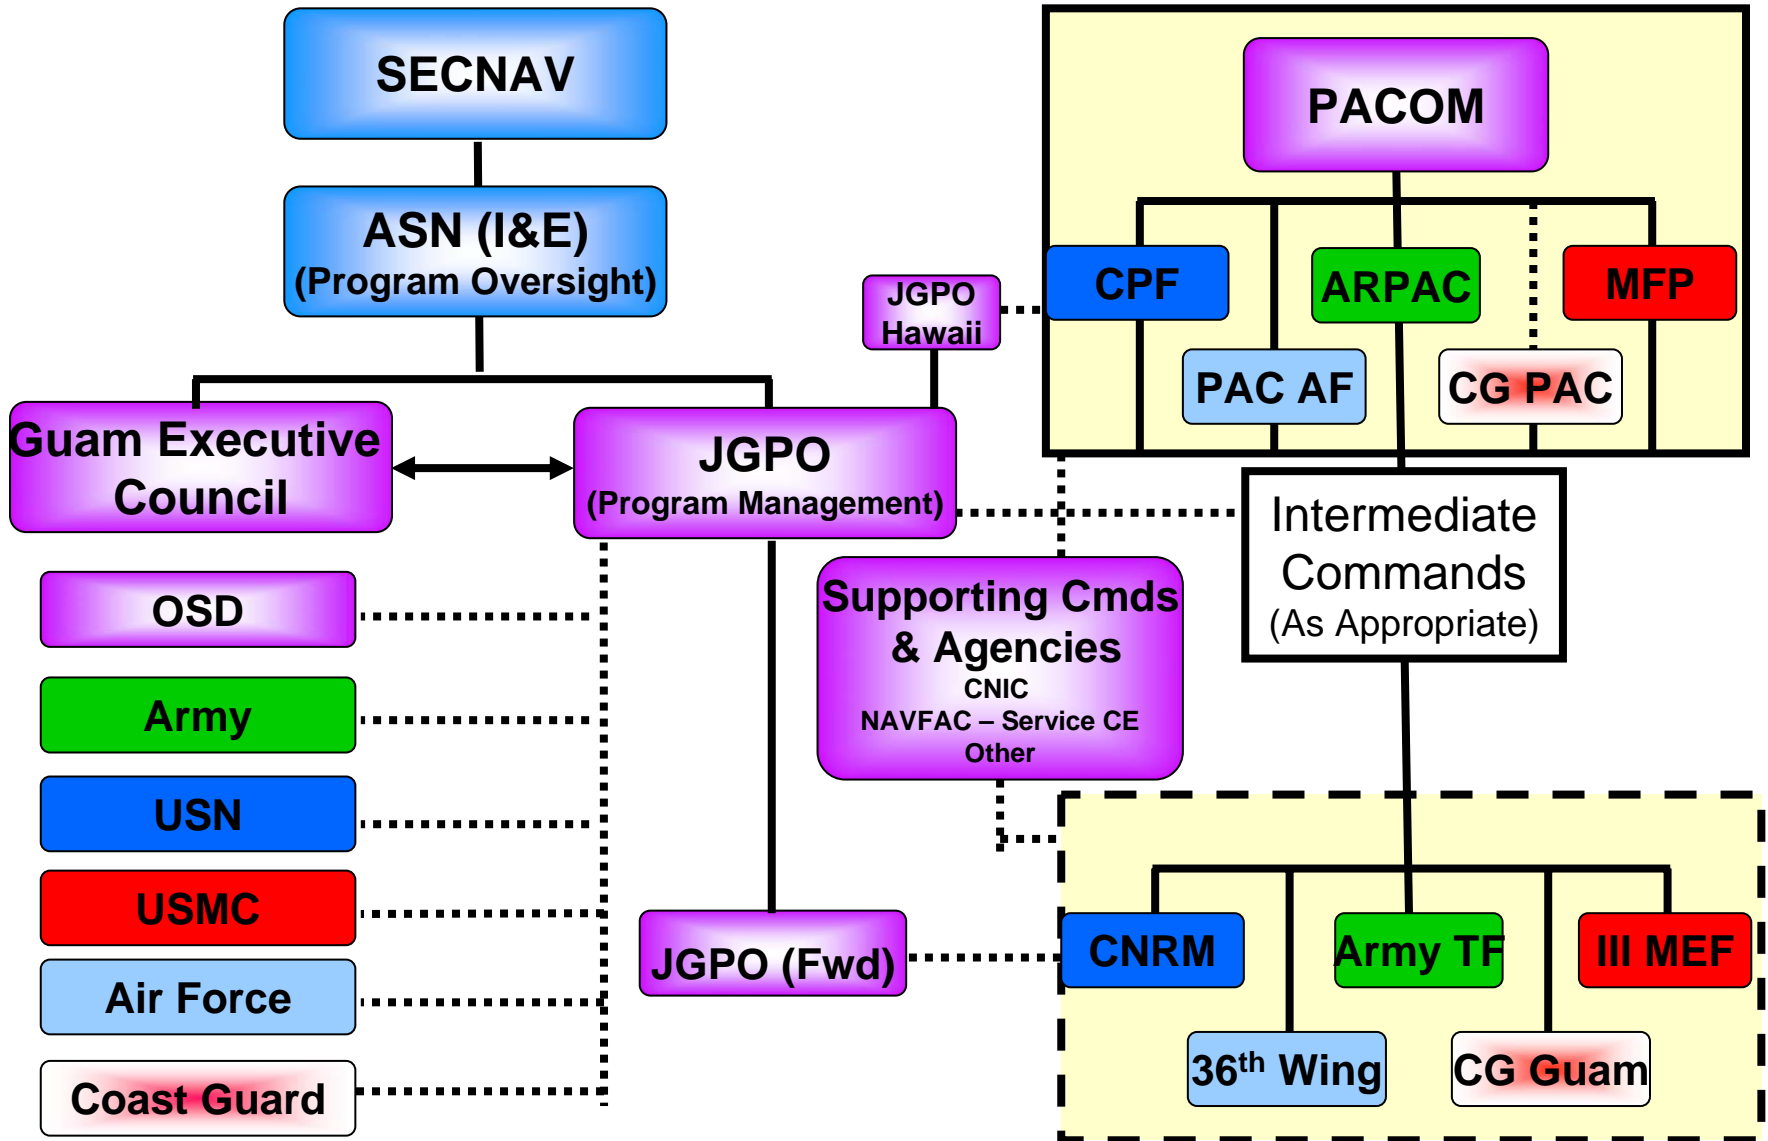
SECNAV

ASN (I&E)
(Program Oversight)

Guam Executive Council

JGPO
(Program Management)

JGPO Hawaii

PACOM

CPF

ARPAC

MFP

PAC AF

CG PAC

Intermediate Commands
(As Appropriate)

OSD

Army

USN

USMC

Air Force

Coast Guard

Supporting Cmds & Agencies
CNIC
NAVFAC – Service CE
Other

JGPO (Fwd)

CNRM

Army TF

III MEF

36$^{th}$ Wing

CG Guam